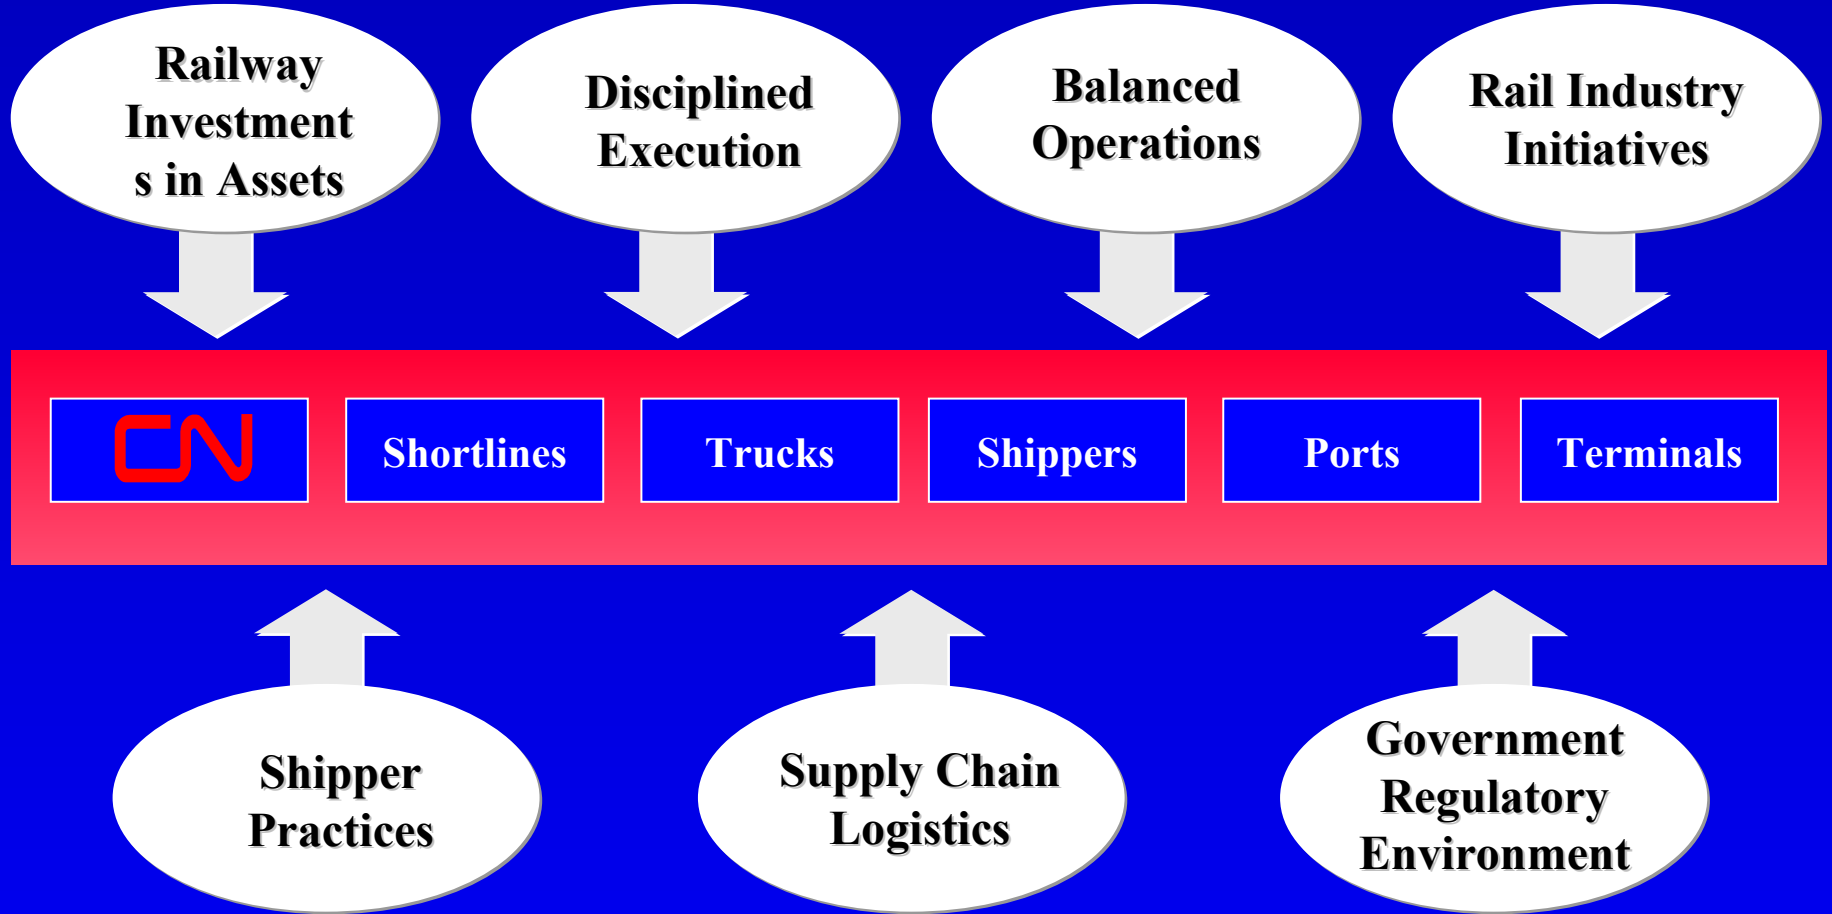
Railway Investment s in Assets

Disciplined Execution

Balanced Operations

Rail Industry Initiatives

CN

Shortlines

Trucks

Shippers

Ports

Terminals

Shipper Practices

Supply Chain Logistics

Government Regulatory Environment